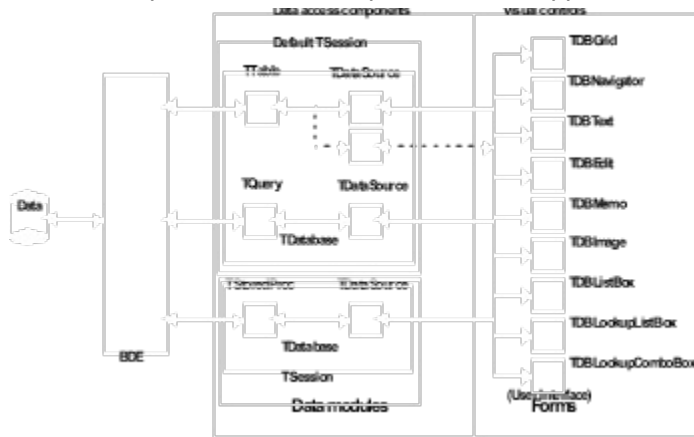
Data access components
Visual controls
Default TSession
TTable
TDataSource
TDBGrid
TDBNavigator
TDBText
TDBEdit
Data
TQuery
TDataSource
TDBMemo
TDatabase
TDBImage
TStoredProc
TDataSource
TDBListBox
TDBLookupListBox
BDE
TDatabase
TDBLookupComboBox
TSession
(User interface)
Forms
Data modules